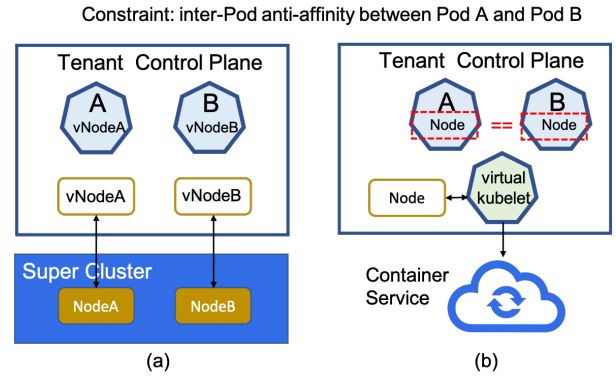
Constraint: inter-Pod anti-affinity between Pod A and Pod B

Tenant Control Plane

A
vNodeA

B
vNodeB

vNodeA

vNodeB

Super Cluster

NodeA

NodeB

(a)

Tenant Control Plane

A
Node

==

B
Node

virtual
kubelet

Node

Container
Service

(b)